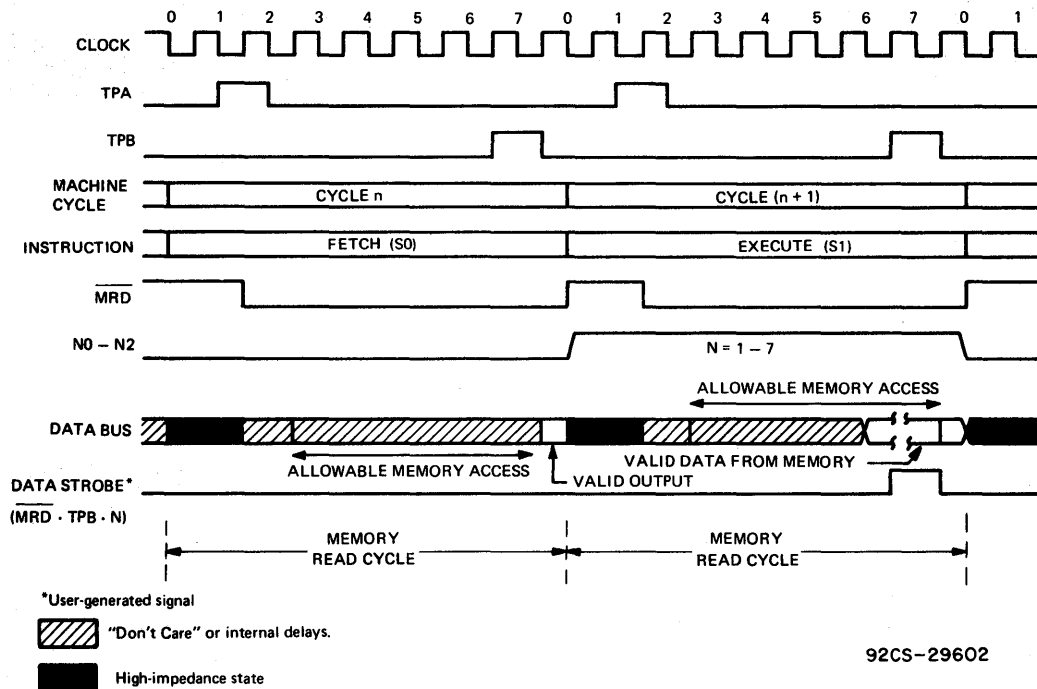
0 1 2 3 4 5 6 7 0 1 2 3 4 5 6 7 0 1

CLOCK

TPA

TPB

MACHINE CYCLE

CYCLE n

CYCLE (n + 1)

INSTRUCTION

FETCH (S0)

EXECUTE (S1)

$\overline{MRD}$

N0 – N2

N = 1 – 7

ALLOWABLE MEMORY ACCESS

DATA BUS

ALLOWABLE MEMORY ACCESS

VALID DATA FROM MEMORY

VALID OUTPUT

DATA STROBE*

($\overline{MRD}$ · TPB · N)

MEMORY READ CYCLE

MEMORY READ CYCLE

*User-generated signal

"Don't Care" or internal delays.

High-impedance state

92CS–29602